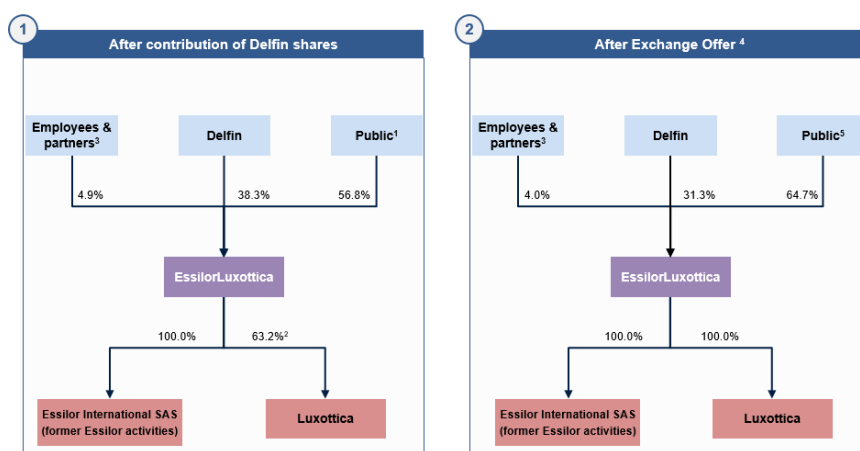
1

After contribution of Delfin shares

Employees & partners$^3$

Delfin

Public$^1$

4.9%

38.3%

56.8%

EssilorLuxottica

100.0%

63.2%$^2$

Essilor International SAS (former Essilor activities)

Luxottica

2

After Exchange Offer $^4$

Employees & partners$^3$

Delfin

Public$^5$

4.0%

31.3%

64.7%

EssilorLuxottica

100.0%

100.0%

Essilor International SAS (former Essilor activities)

Luxottica